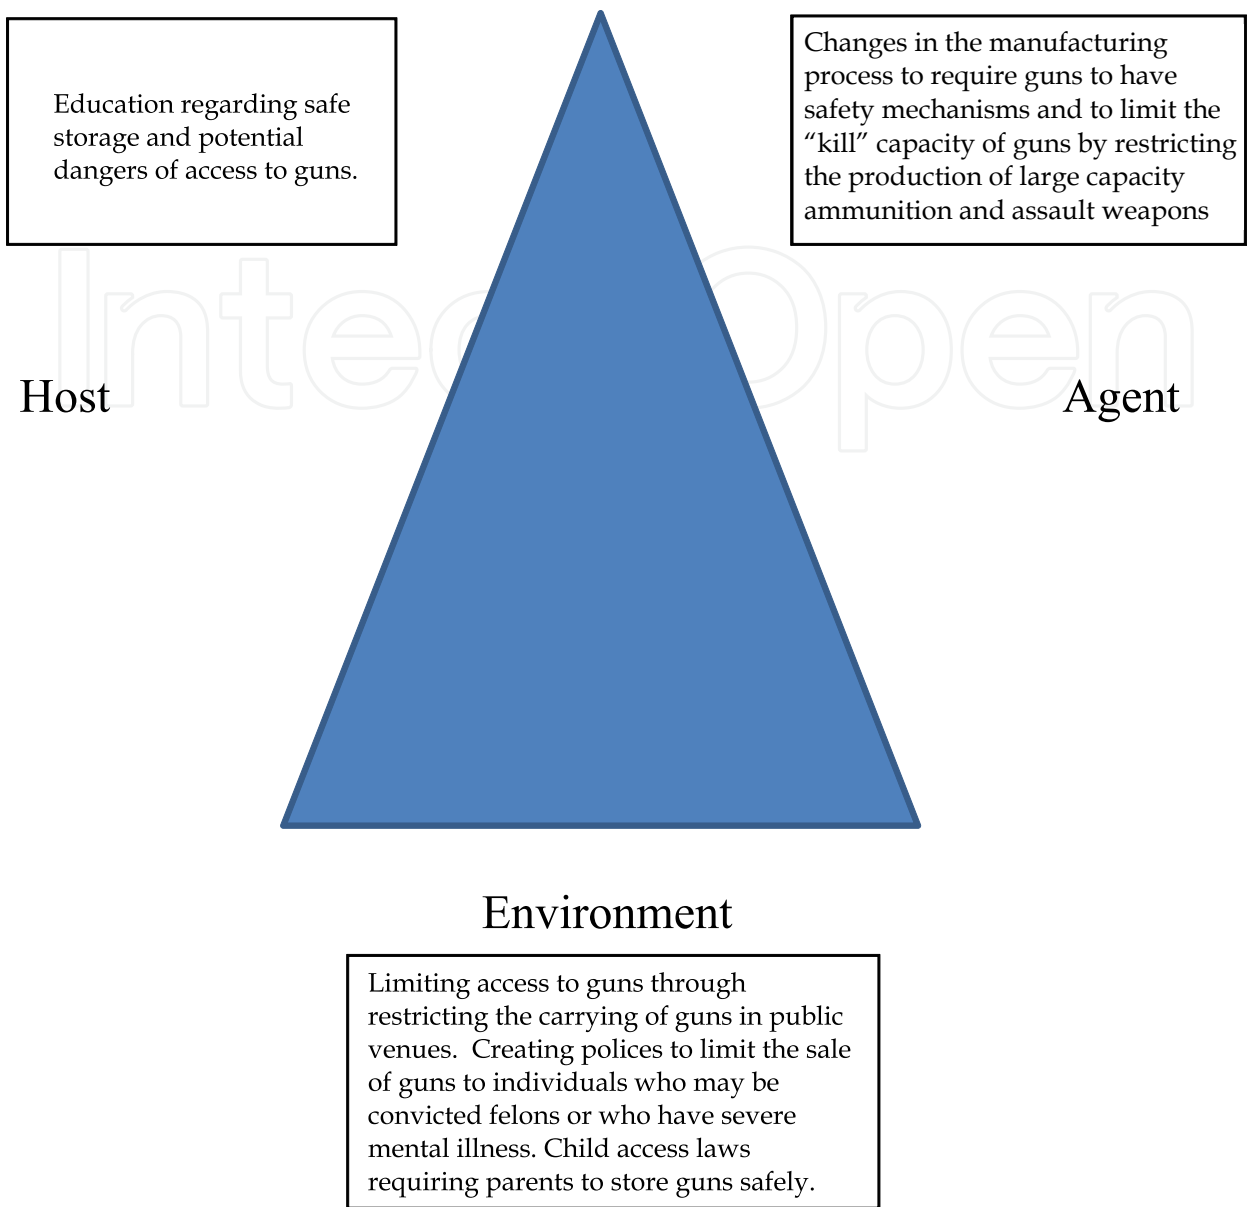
Education regarding safe storage and potential dangers of access to guns.

Changes in the manufacturing process to require guns to have safety mechanisms and to limit the "kill" capacity of guns by restricting the production of large capacity ammunition and assault weapons

IntechOpen

Host

Agent

Environment

Limiting access to guns through restricting the carrying of guns in public venues. Creating polices to limit the sale of guns to individuals who may be convicted felons or who have severe mental illness. Child access laws requiring parents to store guns safely.